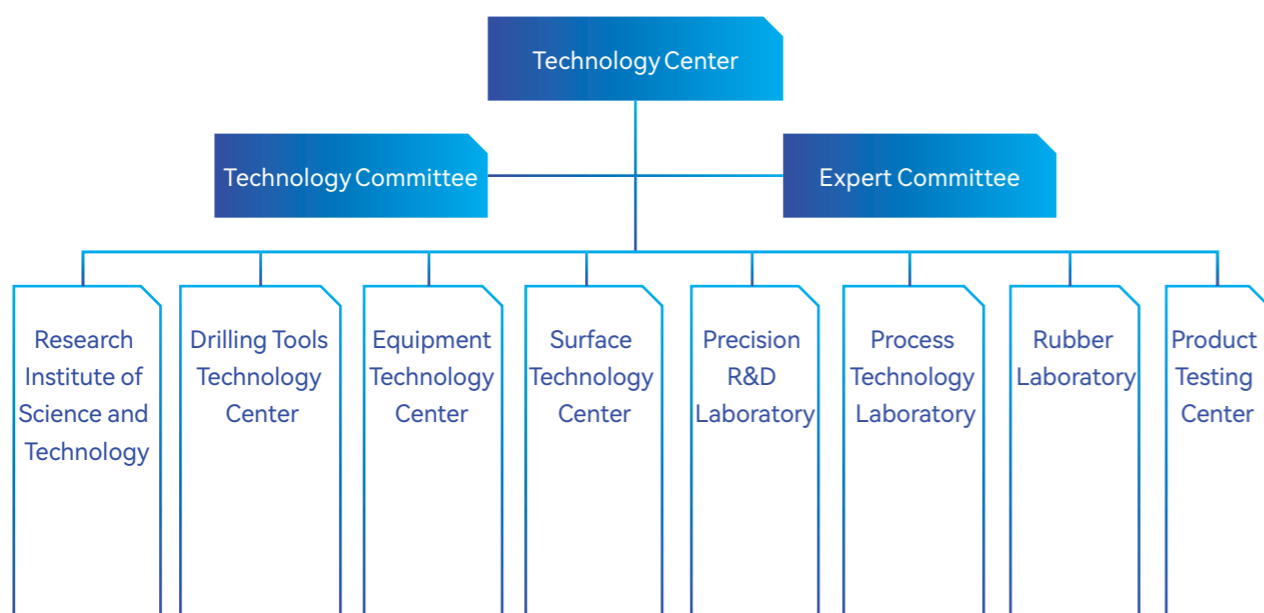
Technology Center

Technology Committee

Expert Committee

Research Institute of Science and Technology

Drilling Tools Technology Center

Equipment Technology Center

Surface Technology Center

Precision R&D Laboratory

Process Technology Laboratory

Rubber Laboratory

Product Testing Center